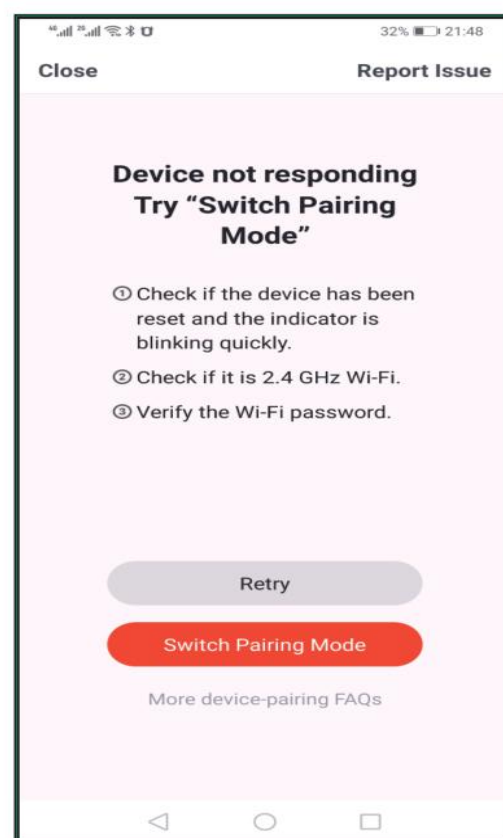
32% 21:48

Close

Report Issue

Device not responding Try “Switch Pairing Mode”

① Check if the device has been reset and the indicator is blinking quickly.

② Check if it is 2.4 GHz Wi-Fi.

③ Verify the Wi-Fi password.

Retry

Switch Pairing Mode

More device-pairing FAQs